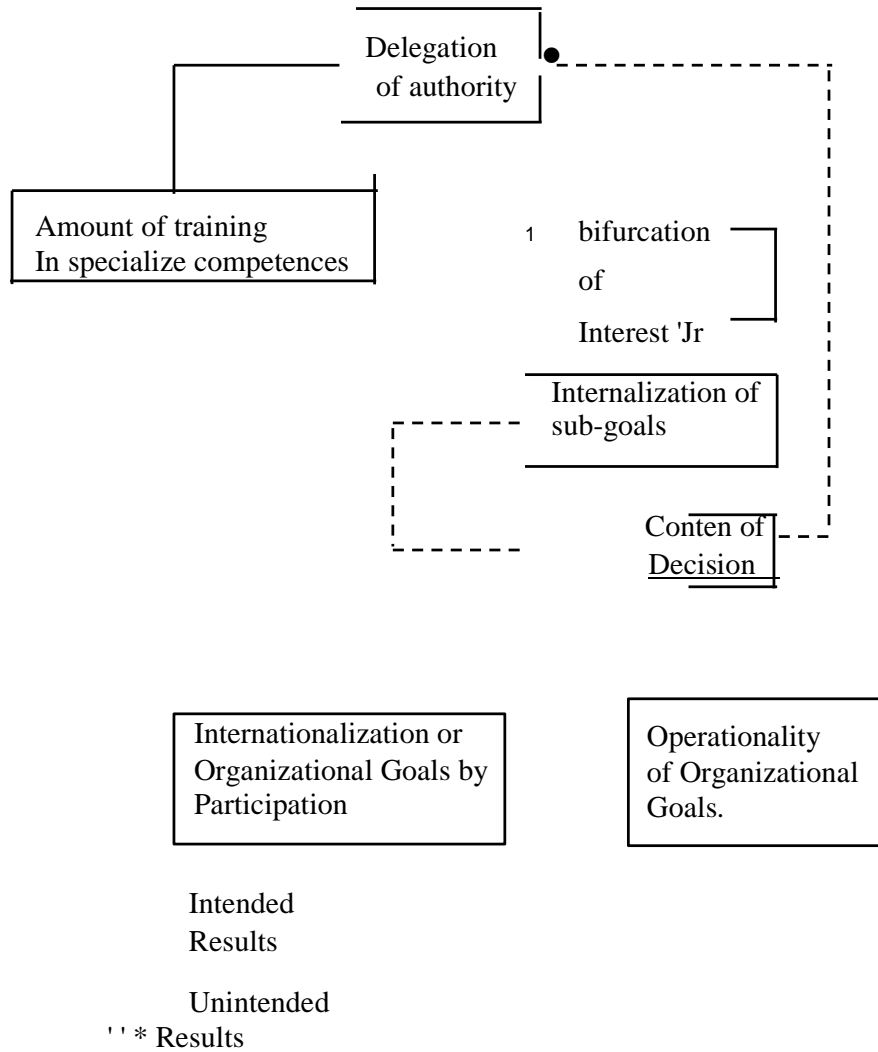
Delegation of authority

Amount of training
In specialize competences

1 bifurcation of Interest 'Jr

Internalization of sub-goals

Conten of Decision

Internationalization or Organizational Goals by Participation

Operationality of Organizational Goals.

Intended
Results

Unintended
' ' * Results